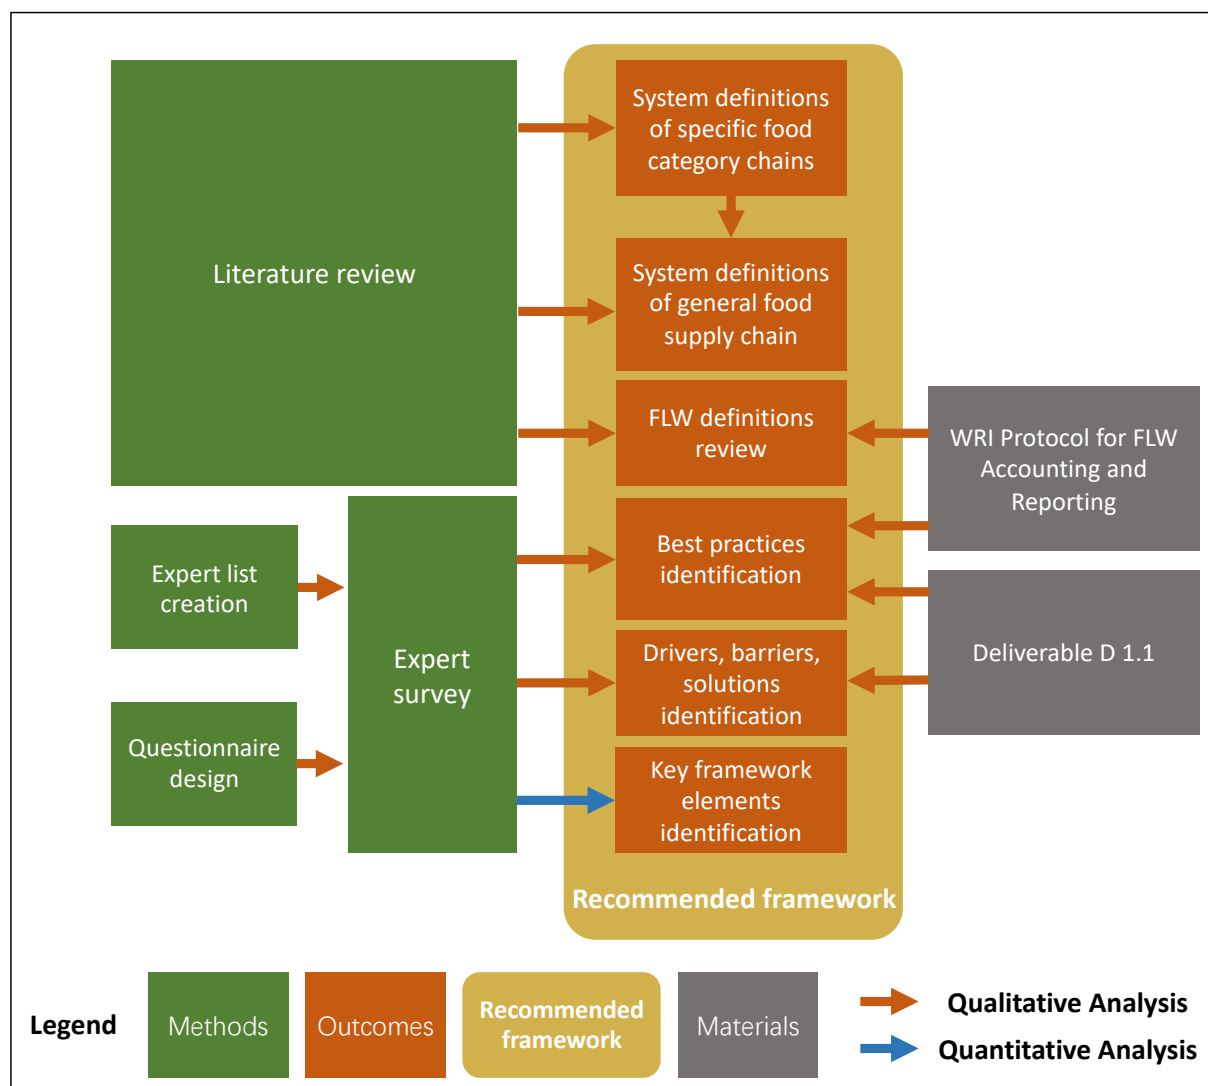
Literature review

System definitions of specific food category chains

System definitions of general food supply chain

FLW definitions review

Best practices identification

Drivers, barriers, solutions identification

Key framework elements identification

Recommended framework

WRI Protocol for FLW Accounting and Reporting

Deliverable D 1.1

Expert list creation

Questionnaire design

Expert survey

Legend

Methods

Outcomes

Recommended framework

Materials

Qualitative Analysis

Quantitative Analysis